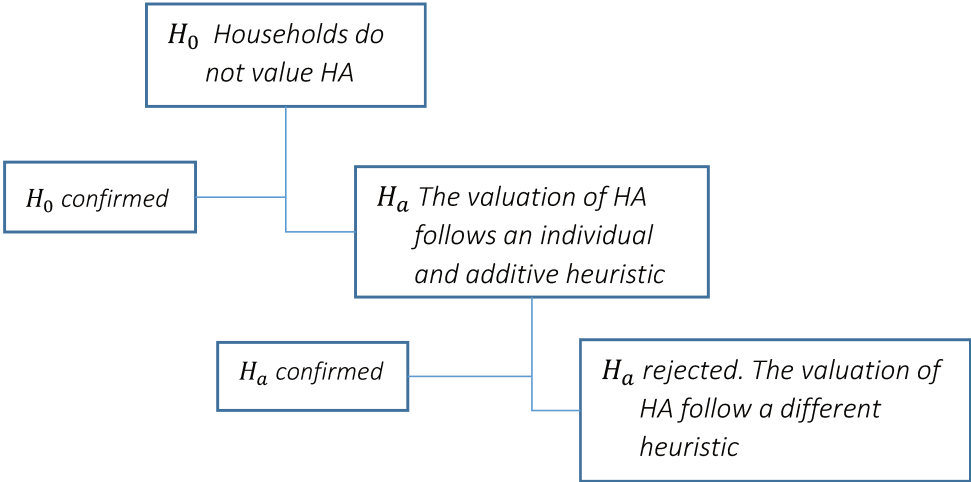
$H_0$ Households do not value HA

$H_0$ confirmed

$H_a$ The valuation of HA follows an individual and additive heuristic

$H_a$ confirmed

$H_a$ rejected. The valuation of HA follow a different heuristic